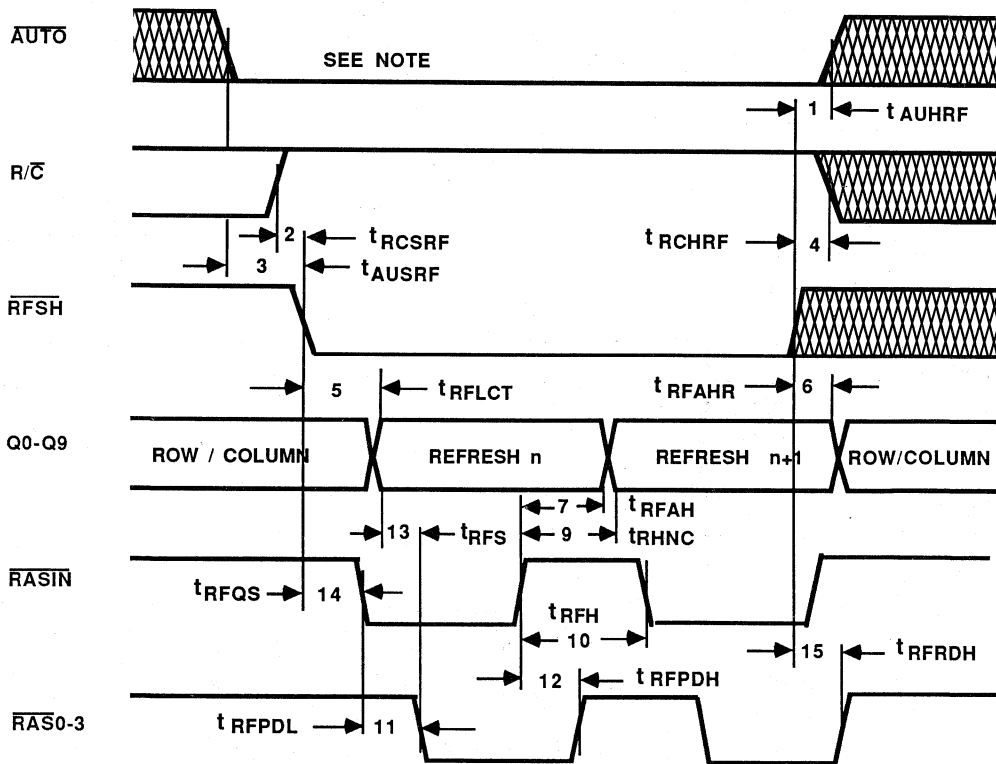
$\overline{AUTO}$

SEE NOTE

1 $t_{AUHRF}$

R/$\overline{C}$

2 $t_{RCSRF}$

3 $t_{AUSRF}$

$t_{RCHRF}$ 4

$\overline{RFSH}$

5 $t_{RFLCT}$

$t_{RFAHR}$ 6

Q0-Q9

ROW / COLUMN

REFRESH n

REFRESH n+1

ROW/COLUMN

7 $t_{RFAH}$

13 $t_{RFS}$ 9 $t_{RHNC}$

$\overline{RASIN}$

$t_{RFQS}$ 14

$t_{RFH}$

10

12 $t_{RFPDH}$

15 $t_{RFRDH}$

$\overline{RAS}$0-3

$t_{RFPDL}$ 11